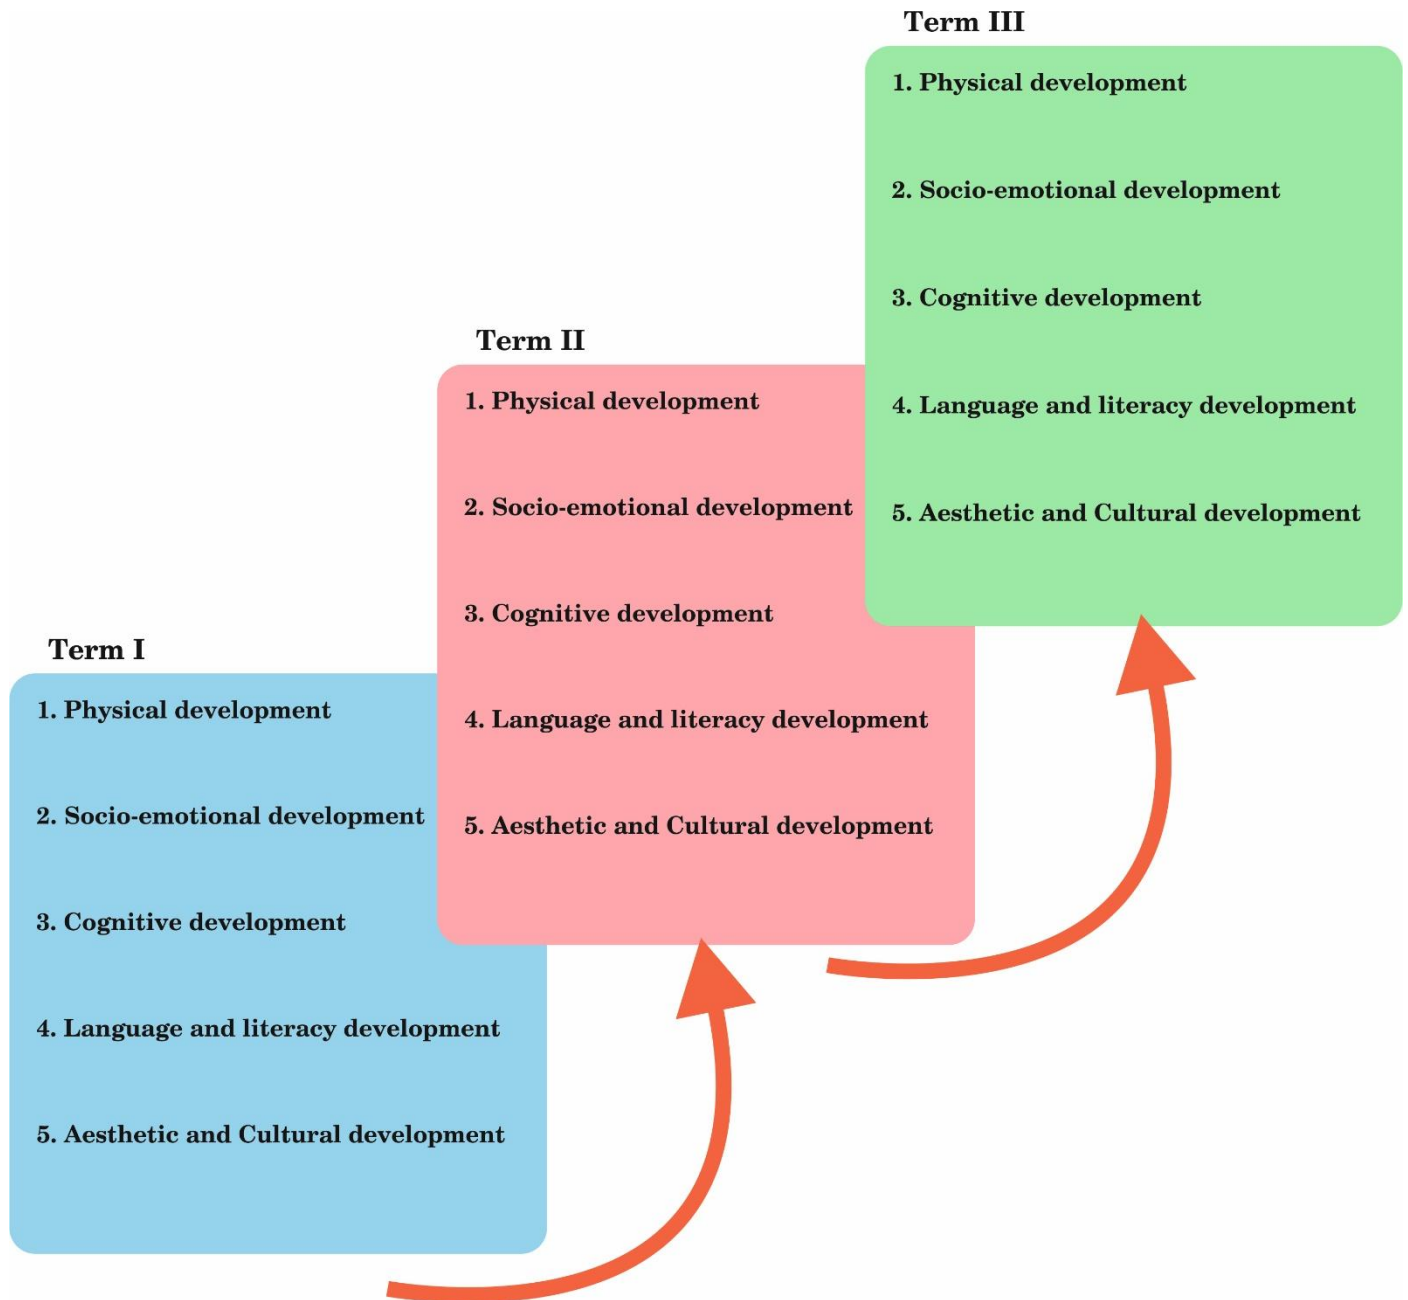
Term I

1. Physical development

2. Socio-emotional development

3. Cognitive development

4. Language and literacy development

5. Aesthetic and Cultural development

Term II

1. Physical development

2. Socio-emotional development

3. Cognitive development

4. Language and literacy development

5. Aesthetic and Cultural development

Term III

1. Physical development

2. Socio-emotional development

3. Cognitive development

4. Language and literacy development

5. Aesthetic and Cultural development